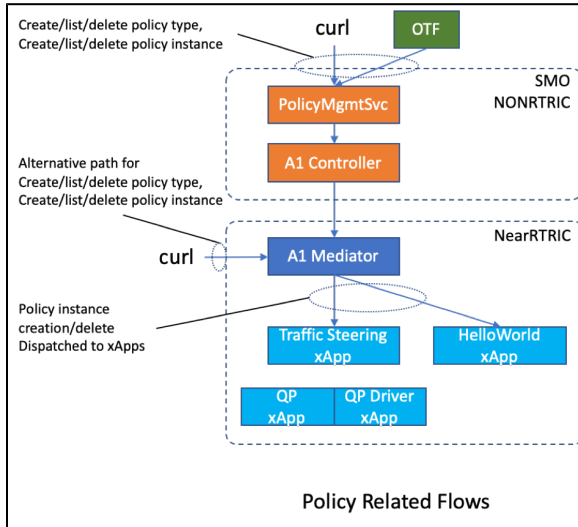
Create/list/delete policy type,
Create/list/delete policy instance

curl

OTF

SMO
NONRTRIC

PolicyMgmtSvc

A1 Controller

Alternative path for
Create/list/delete policy type,
Create/list/delete policy instance

NearRTRIC

curl

A1 Mediator

Policy instance
creation/delete
Dispatched to xApps

Traffic Steering
xApp

HelloWorld
xApp

QP
xApp

QP Driver
xApp

Policy Related Flows